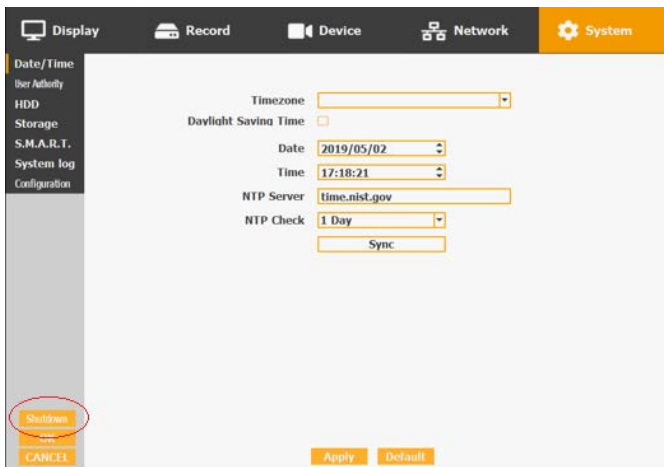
Display Record Device Network System

Date/Time
User Authority
HDD
Storage
S.M.A.R.T.
System log
Configuration

Timezone
Daylight Saving Time
Date 2019/05/02
Time 17:18:21
NTP Server time.nist.gov
NTP Check 1 Day
Sync

Shutdown
OK
CANCEL

Apply Default